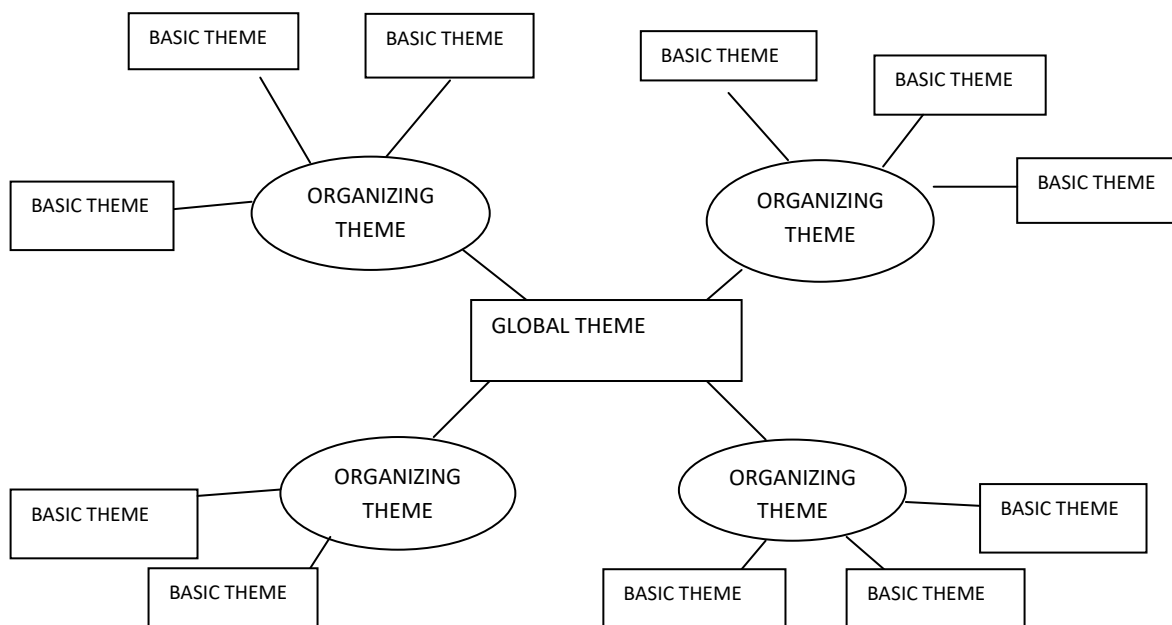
BASIC THEME

BASIC THEME

BASIC THEME

BASIC THEME

BASIC THEME

BASIC THEME

ORGANIZING THEME

ORGANIZING THEME

GLOBAL THEME

ORGANIZING THEME

ORGANIZING THEME

BASIC THEME

BASIC THEME

BASIC THEME

BASIC THEME

BASIC THEME